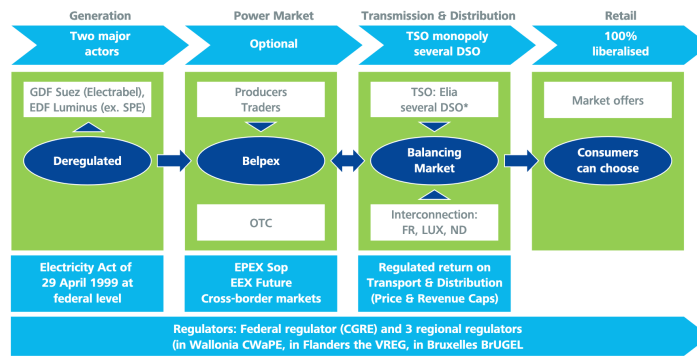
Generation
Two major actors

Power Market
Optional

Transmission & Distribution
TSO monopoly several DSO

Retail
100% liberalised

GDF Suez (Electrabel), EDF Luminus (ex. SPE)

Deregulated

Producers
Traders

Belpex

OTC

TSO: Elia
several DSO*

Balancing Market

Interconnection:
FR, LUX, ND

Market offers

Consumers can choose

Electricity Act of 29 April 1999 at federal level

EPEX Sop
EEX Future
Cross-border markets

Regulated return on Transport & Distribution (Price & Revenue Caps)

Regulators: Federal regulator (CGRE) and 3 regional regulators (in Wallonia CWaPE, in Flanders the VREG, in Bruxelles BrUGEL